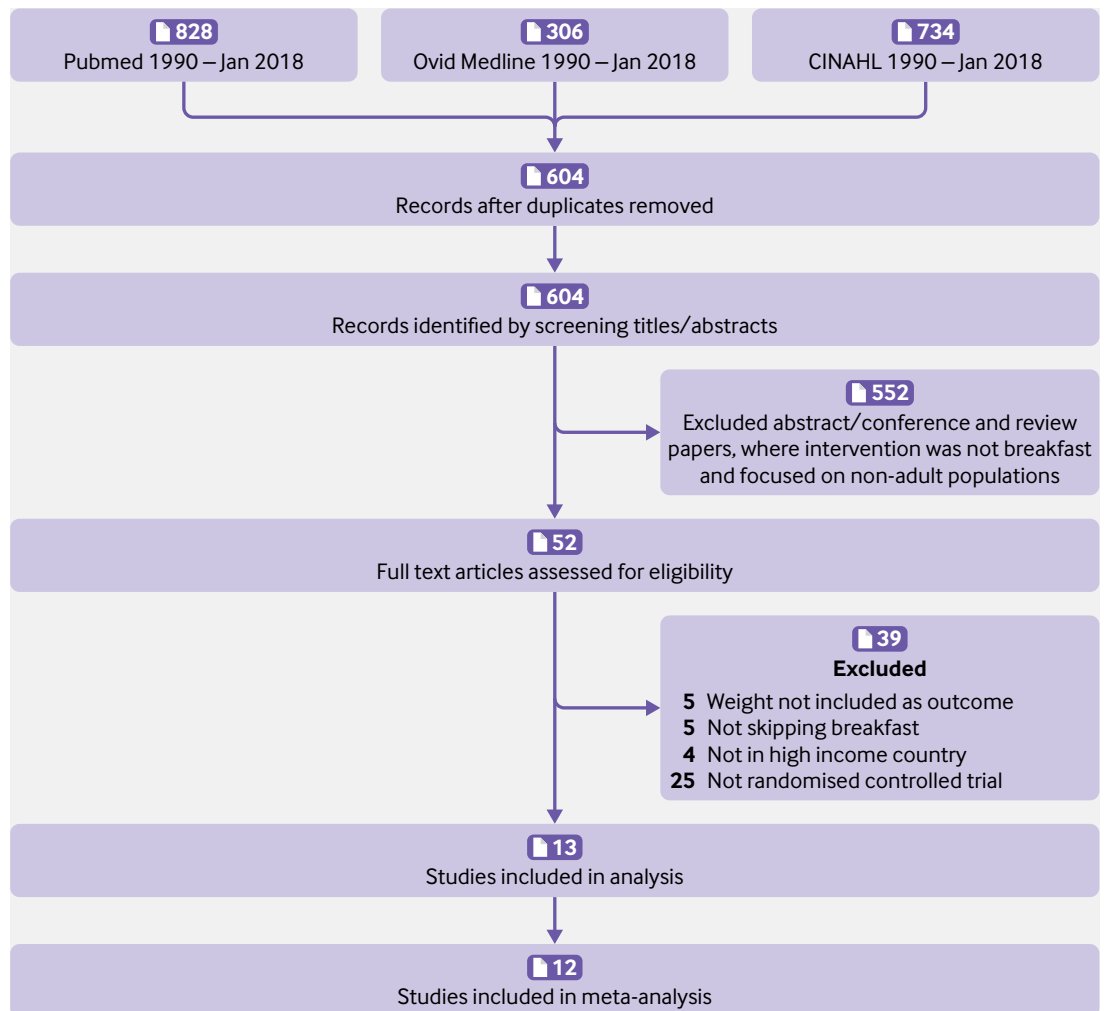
828
Pubmed 1990 – Jan 2018

306
Ovid Medline 1990 – Jan 2018

734
CINAHL 1990 – Jan 2018

604
Records after duplicates removed

604
Records identified by screening titles/abstracts

552
Excluded abstract/conference and review papers, where intervention was not breakfast and focused on non-adult populations

52
Full text articles assessed for eligibility

39
Excluded
5 Weight not included as outcome
5 Not skipping breakfast
4 Not in high income country
25 Not randomised controlled trial

13
Studies included in analysis

12
Studies included in meta-analysis